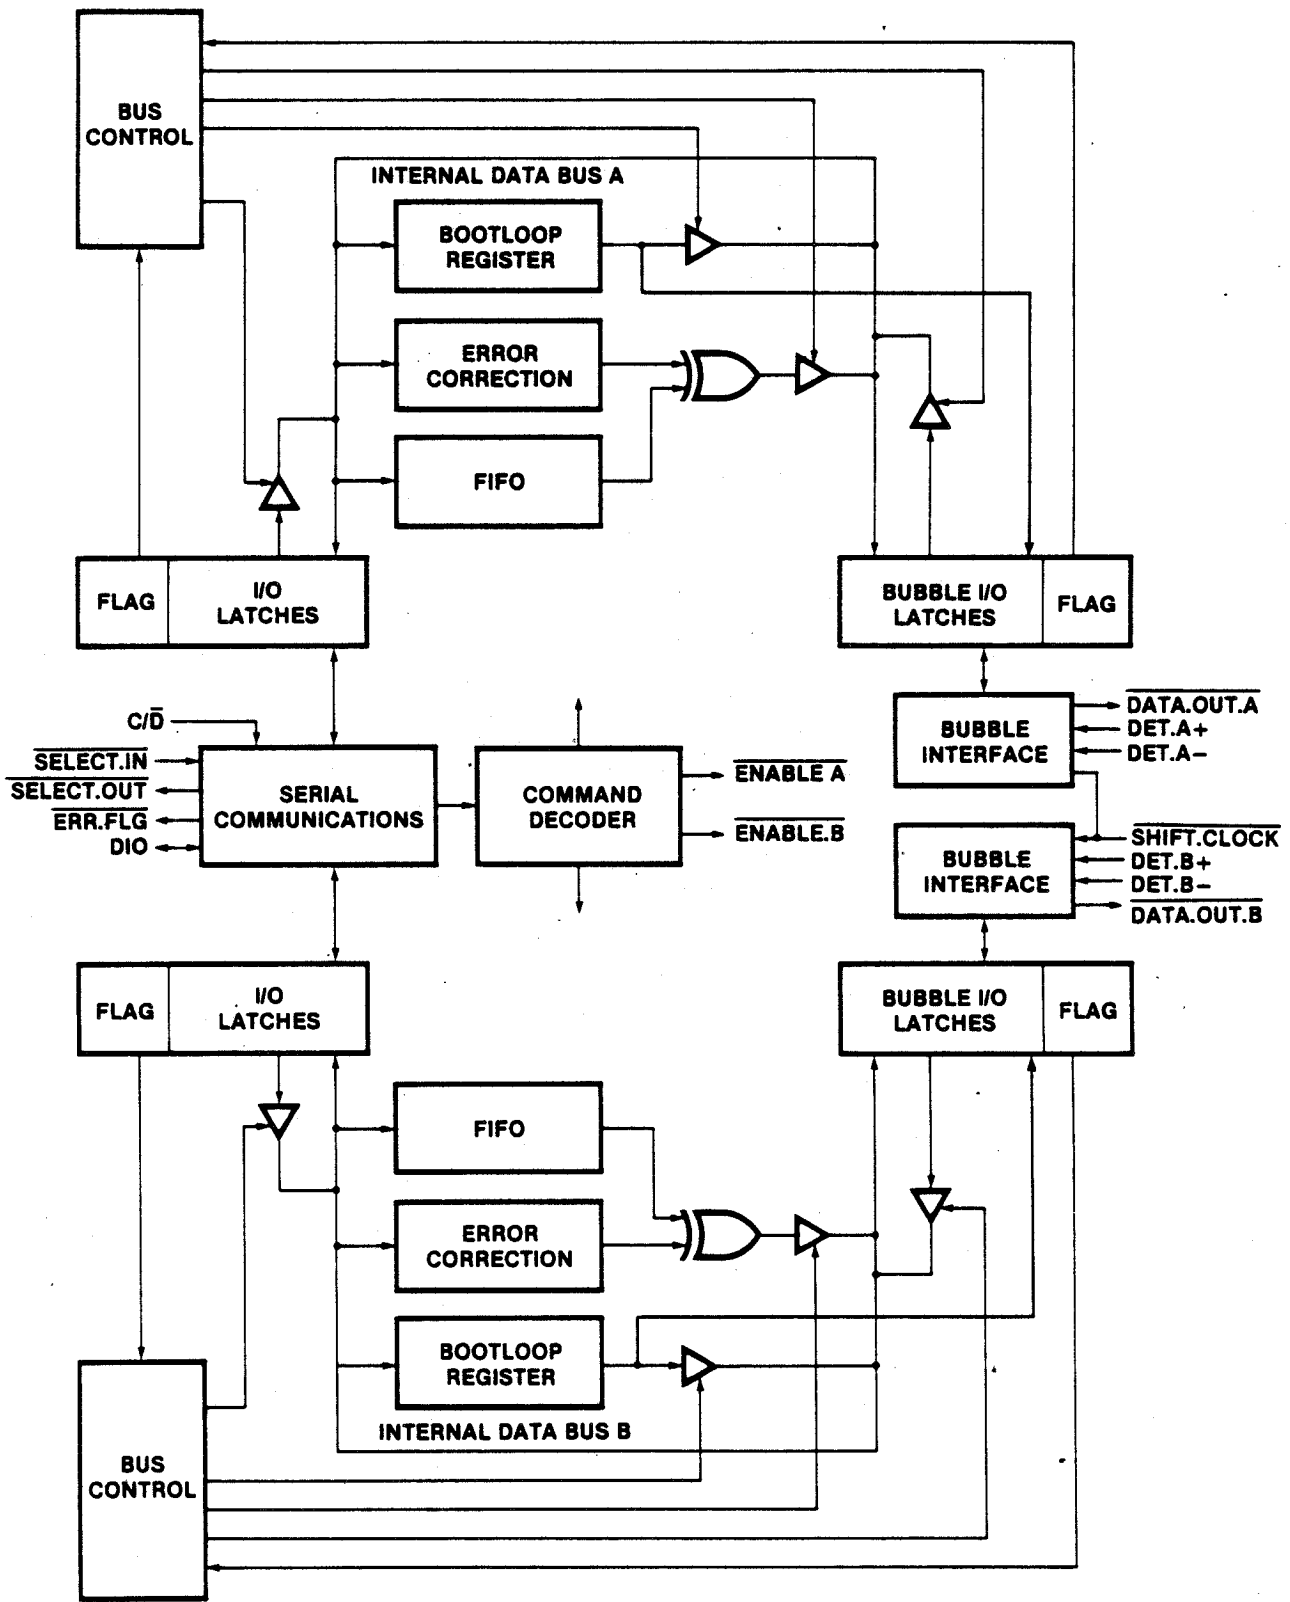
BUS CONTROL

INTERNAL DATA BUS A

BOOTLOOP REGISTER

ERROR CORRECTION

FIFO

FLAG

I/O LATCHES

BUBBLE I/O LATCHES

FLAG

BUBBLE INTERFACE

$\overline{\text{DATA.OUT.A}}$
DET.A+
DET.A−

C/$\overline{\text{D}}$
$\overline{\text{SELECT.IN}}$
$\overline{\text{SELECT.OUT}}$
$\overline{\text{ERR.FLG}}$
DIO

SERIAL COMMUNICATIONS

COMMAND DECODER

$\overline{\text{ENABLE A}}$
$\overline{\text{ENABLE.B}}$

$\overline{\text{SHIFT.CLOCK}}$
DET.B+
DET.B−
$\overline{\text{DATA.OUT.B}}$

BUBBLE INTERFACE

FLAG

I/O LATCHES

BUBBLE I/O LATCHES

FLAG

FIFO

ERROR CORRECTION

BOOTLOOP REGISTER

INTERNAL DATA BUS B

BUS CONTROL